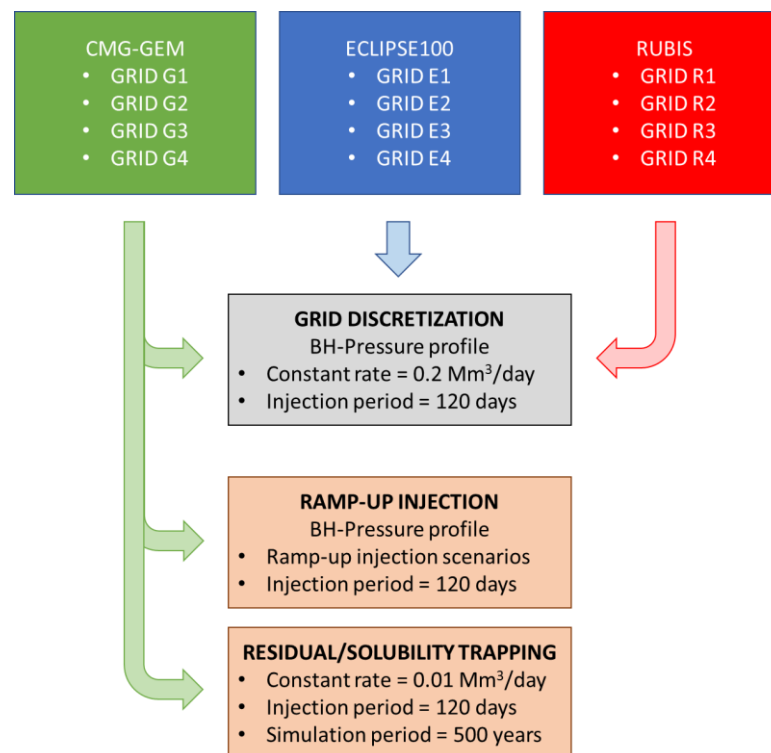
CMG-GEM
- GRID G1
- GRID G2
- GRID G3
- GRID G4

ECLIPSE100
- GRID E1
- GRID E2
- GRID E3
- GRID E4

RUBIS
- GRID R1
- GRID R2
- GRID R3
- GRID R4

GRID DISCRETIZATION
BH-Pressure profile
- Constant rate = 0.2 Mm$^3$/day
- Injection period = 120 days

RAMP-UP INJECTION
BH-Pressure profile
- Ramp-up injection scenarios
- Injection period = 120 days

RESIDUAL/SOLUBILITY TRAPPING
- Constant rate = 0.01 Mm$^3$/day
- Injection period = 120 days
- Simulation period = 500 years